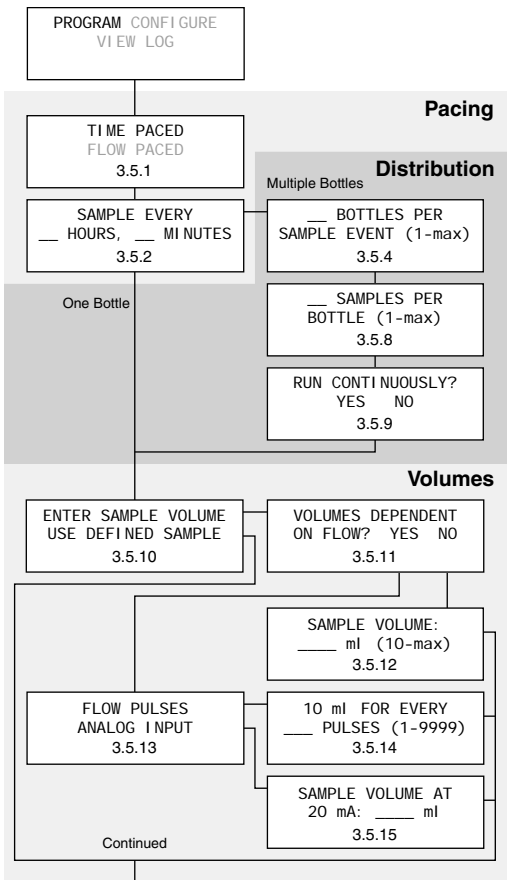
PROGRAM CONFIGURE
VIEW LOG

Pacing

TIME PACED
FLOW PACED
3.5.1

Distribution

Multiple Bottles

SAMPLE EVERY
__ HOURS, __ MINUTES
3.5.2

__ BOTTLES PER
SAMPLE EVENT (1-max)
3.5.4

One Bottle

__ SAMPLES PER
BOTTLE (1-max)
3.5.8

RUN CONTINUOUSLY?
YES NO
3.5.9

Volumes

ENTER SAMPLE VOLUME
USE DEFINED SAMPLE
3.5.10

VOLUMES DEPENDENT
ON FLOW? YES NO
3.5.11

SAMPLE VOLUME:
____ ml (10-max)
3.5.12

FLOW PULSES
ANALOG INPUT
3.5.13

10 ml FOR EVERY
___ PULSES (1-9999)
3.5.14

SAMPLE VOLUME AT
20 mA: ____ ml
3.5.15

Continued